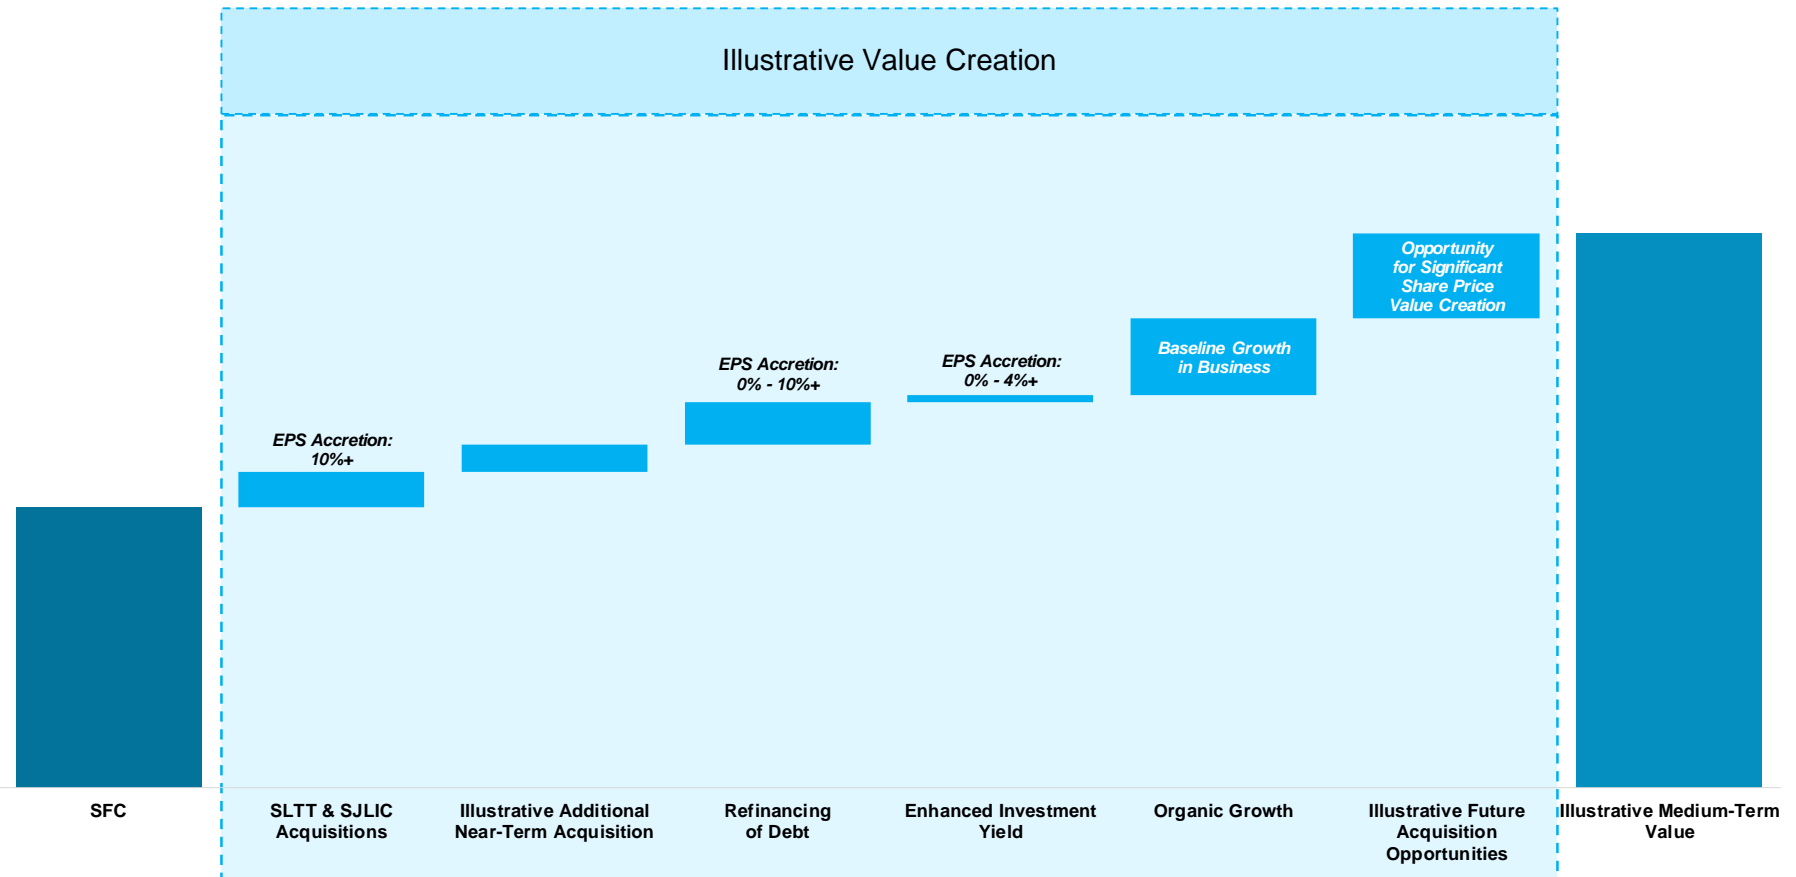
Illustrative Value Creation

EPS Accretion: 10%+

EPS Accretion: 0% - 10%+

EPS Accretion: 0% - 4%+

Baseline Growth in Business

Opportunity for Significant Share Price Value Creation

SFC

SLTT & SJLIC Acquisitions

Illustrative Additional Near-Term Acquisition

Refinancing of Debt

Enhanced Investment Yield

Organic Growth

Illustrative Future Acquisition Opportunities

Illustrative Medium-Term Value